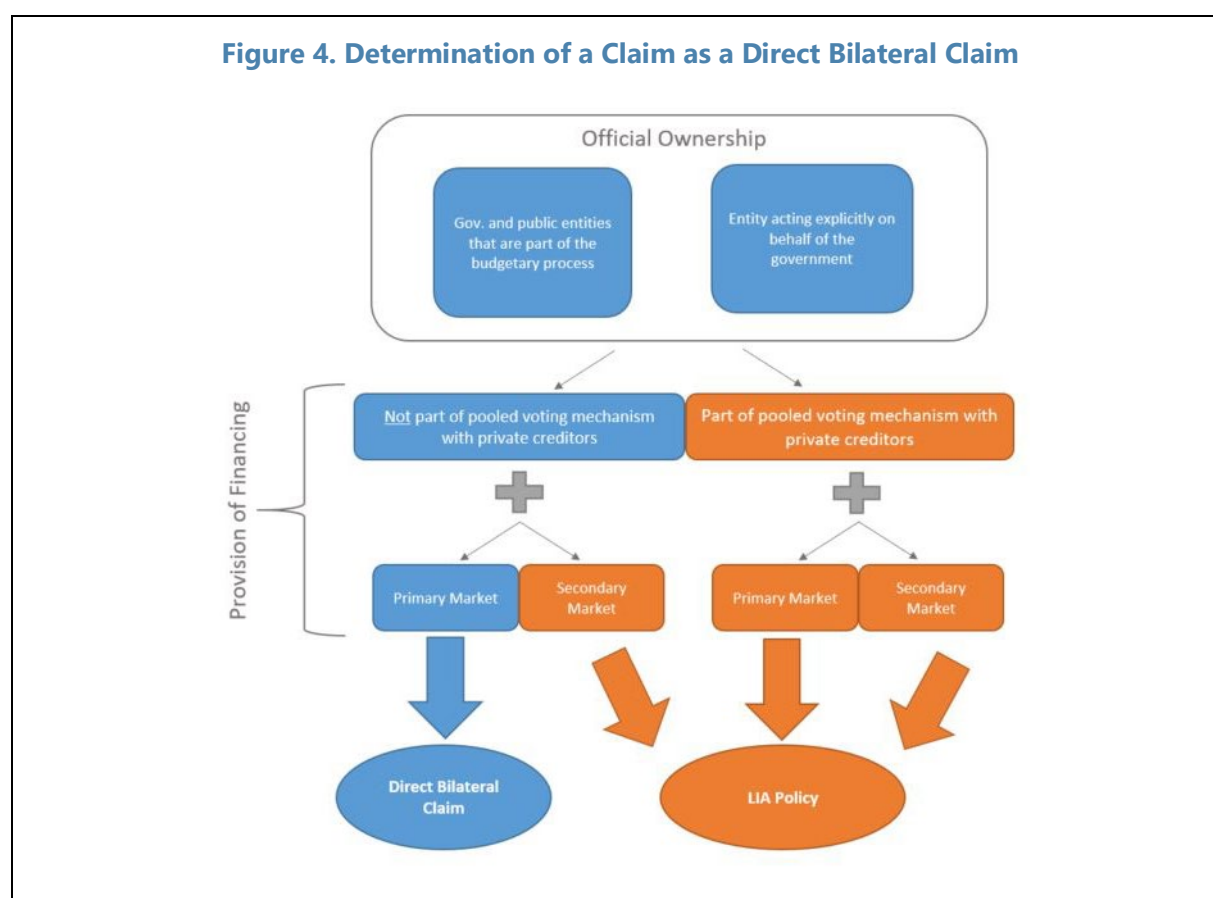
Figure 4. Determination of a Claim as a Direct Bilateral Claim

Official Ownership

Gov. and public entities that are part of the budgetary process

Entity acting explicitly on behalf of the government

Provision of Financing

Not part of pooled voting mechanism with private creditors

Part of pooled voting mechanism with private creditors

Primary Market

Secondary Market

Primary Market

Secondary Market

Direct Bilateral Claim

LIA Policy